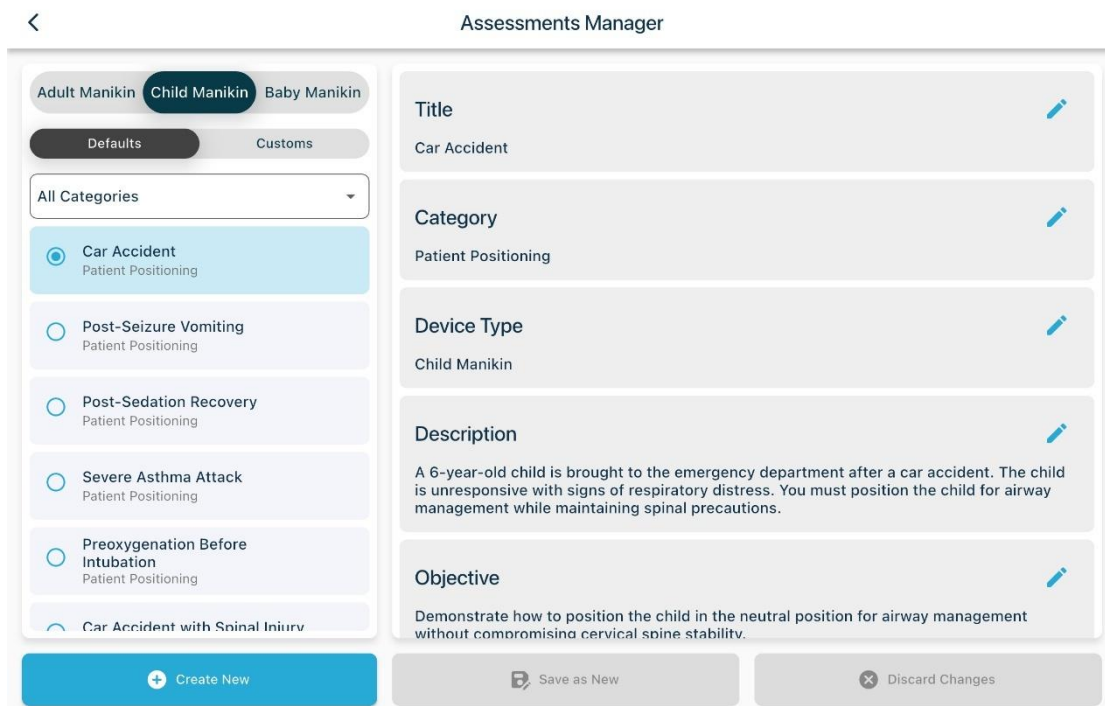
Assessments Manager

Adult Manikin Child Manikin Baby Manikin

Defaults Customs

All Categories

Car Accident
Patient Positioning

Post-Seizure Vomiting
Patient Positioning

Post-Sedation Recovery
Patient Positioning

Severe Asthma Attack
Patient Positioning

Preoxygenation Before Intubation
Patient Positioning

Car Accident with Spinal Injury

Title
Car Accident

Category
Patient Positioning

Device Type
Child Manikin

Description
A 6-year-old child is brought to the emergency department after a car accident. The child is unresponsive with signs of respiratory distress. You must position the child for airway management while maintaining spinal precautions.

Objective
Demonstrate how to position the child in the neutral position for airway management without compromising cervical spine stability.

Create New

Save as New

Discard Changes